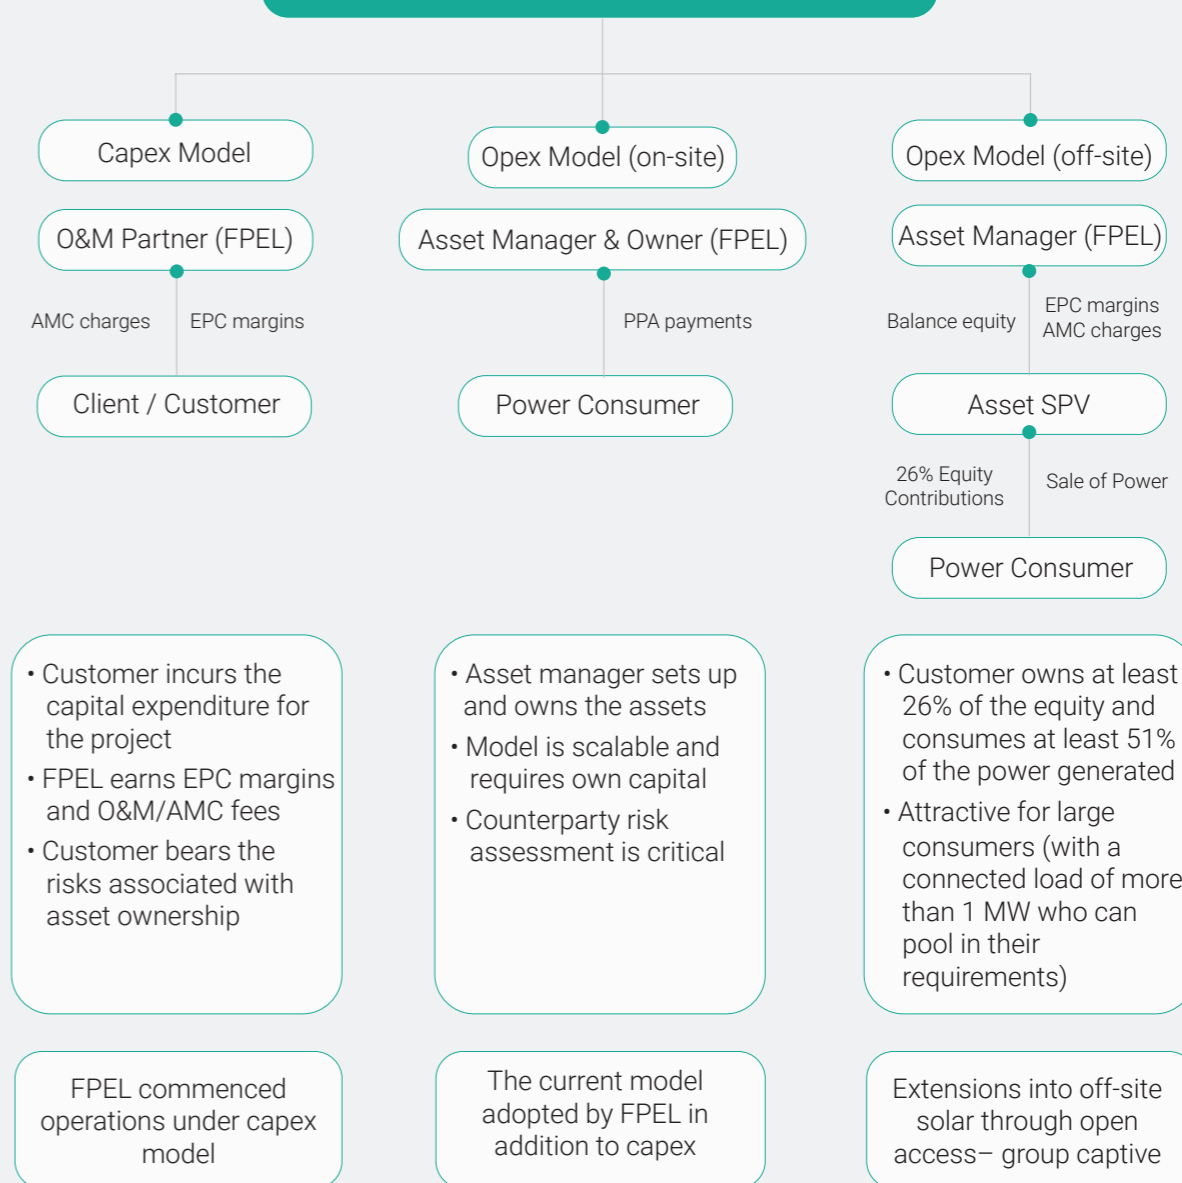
Capex Model

O&M Partner (FPEL)

AMC charges

EPC margins

Client / Customer

Opex Model (on-site)

Asset Manager & Owner (FPEL)

PPA payments

Power Consumer

Opex Model (off-site)

Asset Manager (FPEL)

Balance equity

EPC margins
AMC charges

Asset SPV

26% Equity Contributions

Sale of Power

Power Consumer

• Customer incurs the capital expenditure for the project
• FPEL earns EPC margins and O&M/AMC fees
• Customer bears the risks associated with asset ownership

• Asset manager sets up and owns the assets
• Model is scalable and requires own capital
• Counterparty risk assessment is critical

• Customer owns at least 26% of the equity and consumes at least 51% of the power generated
• Attractive for large consumers (with a connected load of more than 1 MW who can pool in their requirements)

FPEL commenced operations under capex model

The current model adopted by FPEL in addition to capex

Extensions into off-site solar through open access– group captive